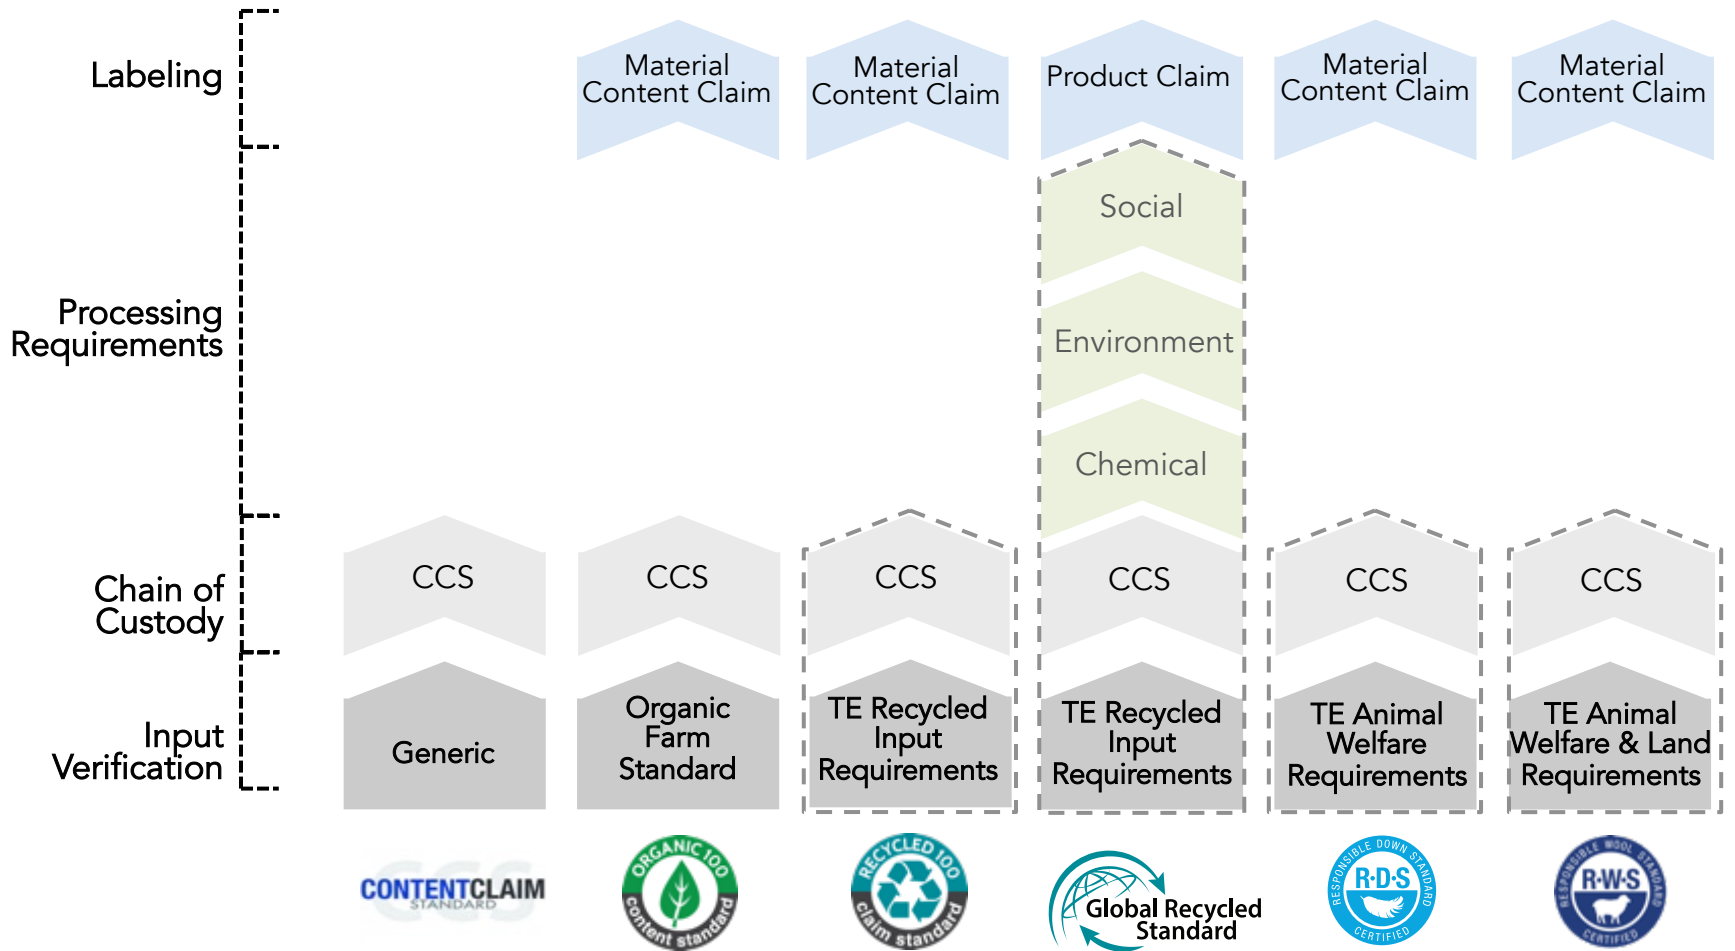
Labeling

Processing Requirements

Chain of Custody

Input Verification

Material Content Claim

Material Content Claim

Product Claim

Material Content Claim

Material Content Claim

Social

Environment

Chemical

CCS

CCS

CCS

CCS

CCS

CCS

Generic

Organic Farm Standard

TE Recycled Input Requirements

TE Recycled Input Requirements

TE Animal Welfare Requirements

TE Animal Welfare & Land Requirements

CONTENTCLAIM STANDARD

ORGANIC 100 content standard

RECYCLED 100 claim standard

Global Recycled Standard

RESPONSIBLE DOWN STANDARD R·D·S CERTIFIED

RESPONSIBLE WOOL STANDARD R·W·S CERTIFIED